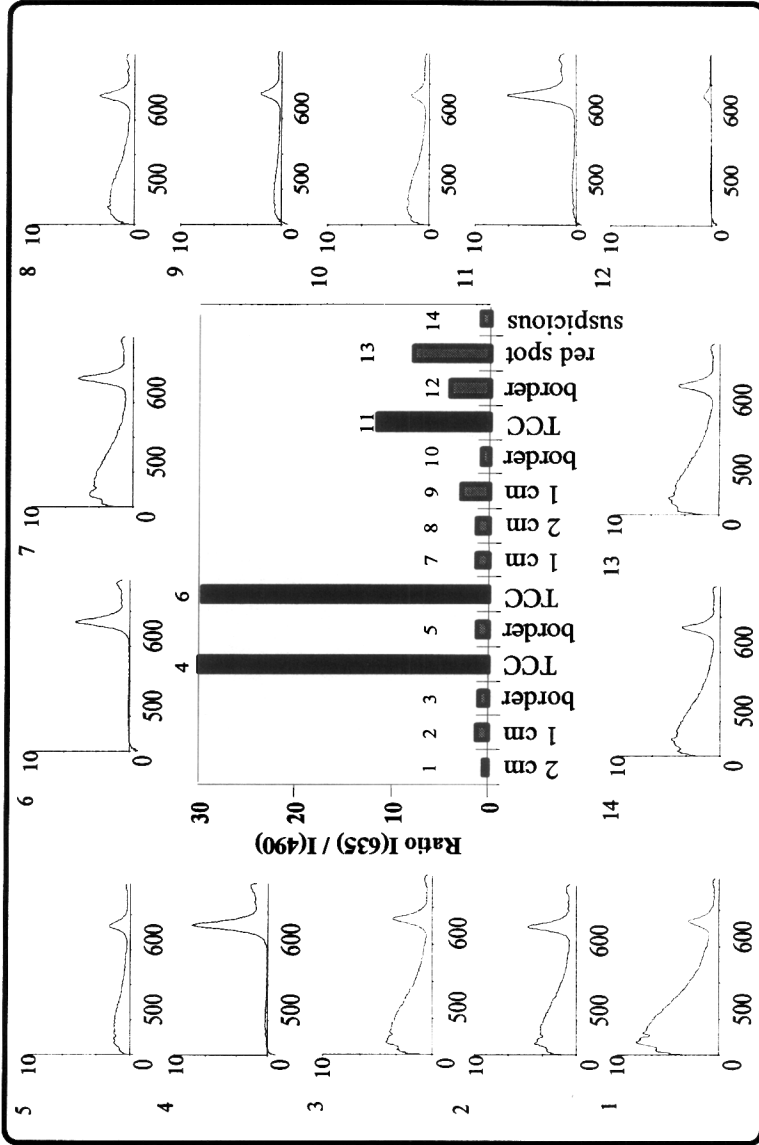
Ratio I(635) / I(490)

30
20
10
0

2 cm
1 cm
border
TCC
border
TCC
1 cm
2 cm
1 cm
border
TCC
border
red spot
suspicious

1 2 3 4 5 6 7 8 9 10 11 12 13 14

1
10
0
500
600

2
10
0
500
600

3
10
0
500
600

4
10
0
500
600

5
10
0
500
600

6
10
0
500
600

7
10
0
500
600

8
10
0
500
600

9
10
0
500
600

10
10
0
500
600

11
10
0
500
600

12
10
0
500
600

13
10
0
500
600

14
10
0
500
600